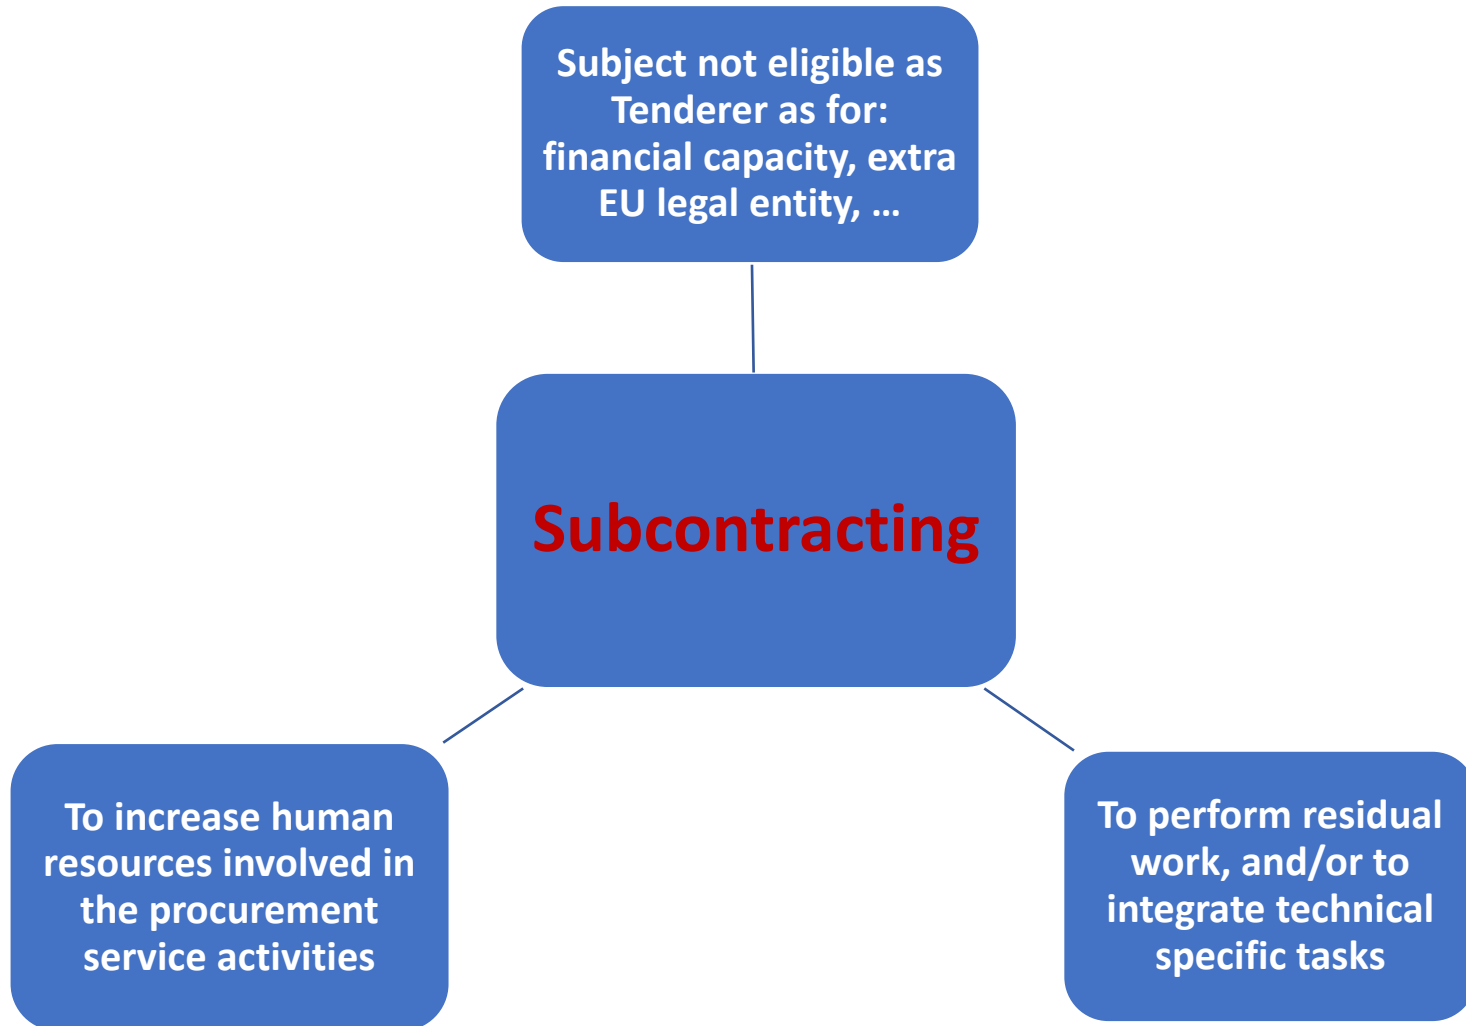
Subject not eligible as Tenderer as for: financial capacity, extra EU legal entity, …

Subcontracting

To increase human resources involved in the procurement service activities

To perform residual work, and/or to integrate technical specific tasks